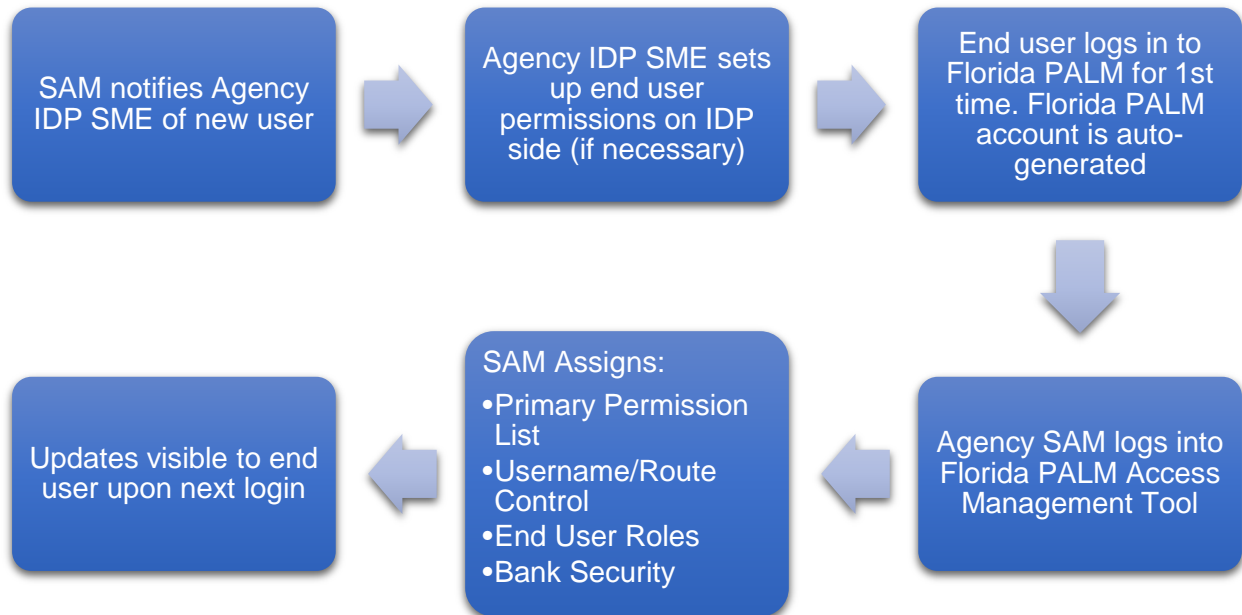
SAM notifies Agency IDP SME of new user

Agency IDP SME sets up end user permissions on IDP side (if necessary)

End user logs in to Florida PALM for 1st time. Florida PALM account is auto-generated

Agency SAM logs into Florida PALM Access Management Tool

SAM Assigns:
•Primary Permission List
•Username/Route Control
•End User Roles
•Bank Security

Updates visible to end user upon next login